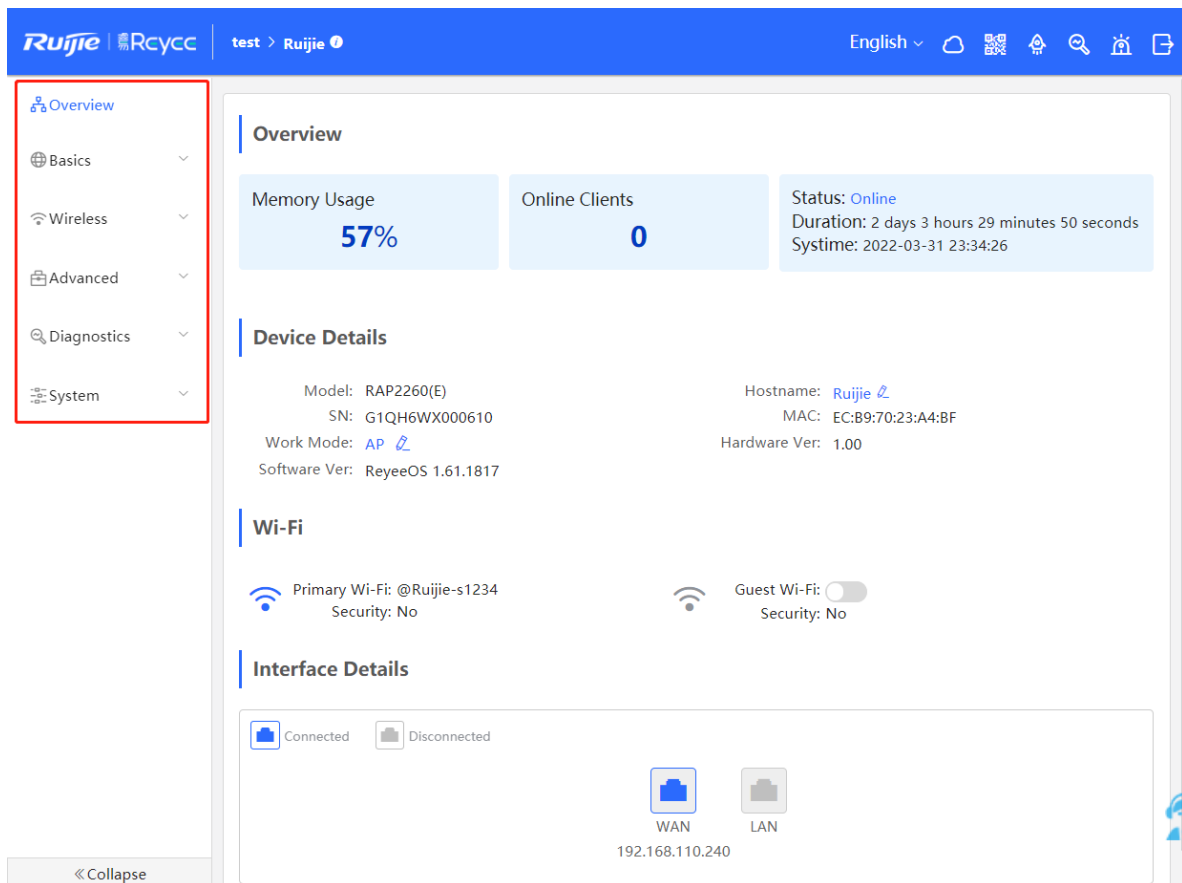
Ruijie | Rcycc test > Ruijie English

Overview
Basics
Wireless
Advanced
Diagnostics
System

Overview

Memory Usage
57%

Online Clients
0

Status: Online
Duration: 2 days 3 hours 29 minutes 50 seconds
Systime: 2022-03-31 23:34:26

Device Details

Model: RAP2260(E)
SN: G1QH6WX000610
Work Mode: AP
Software Ver: ReyeeOS 1.61.1817

Hostname: Ruijie
MAC: EC:B9:70:23:A4:BF
Hardware Ver: 1.00

Wi-Fi

Primary Wi-Fi: @Ruijie-s1234
Security: No

Guest Wi-Fi:
Security: No

Interface Details

Connected Disconnected

WAN
192.168.110.240
LAN

«Collapse